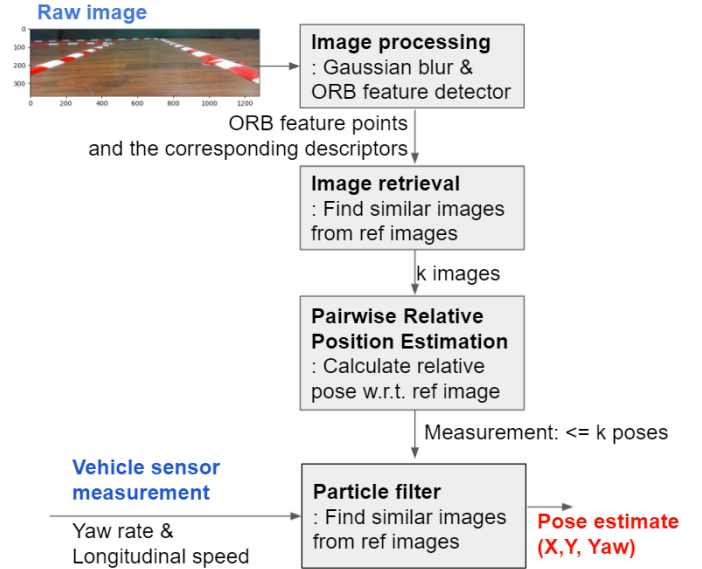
Raw image

0
100
200
300
0 200 400 600 800 1000 1200

Image processing
: Gaussian blur & ORB feature detector

ORB feature points and the corresponding descriptors

Image retrieval
: Find similar images from ref images

k images

Pairwise Relative Position Estimation
: Calculate relative pose w.r.t. ref image

Measurement: <= k poses

Vehicle sensor measurement

Yaw rate & Longitudinal speed

Particle filter
: Find similar images from ref images

Pose estimate (X,Y, Yaw)